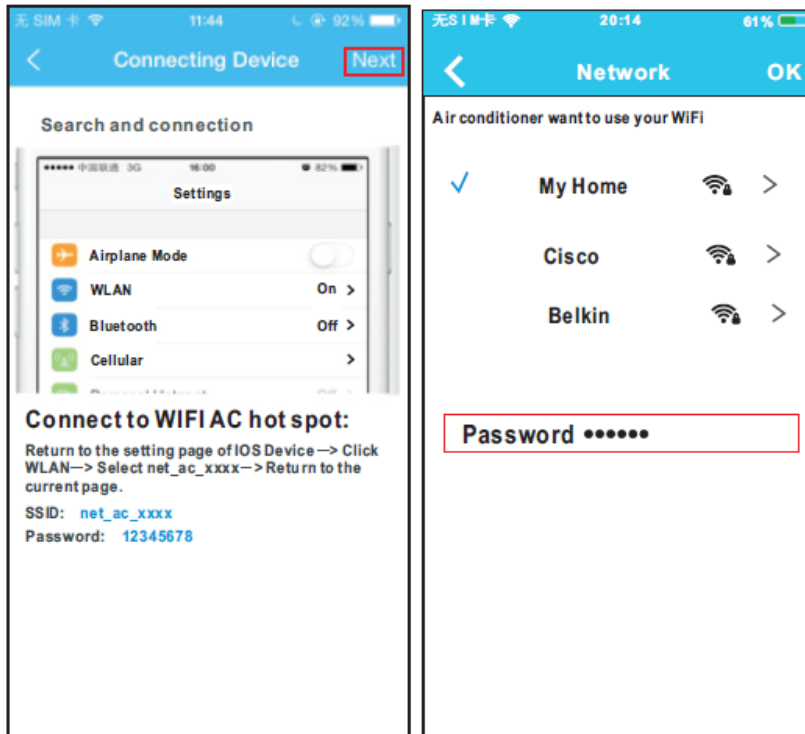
无 SIM 卡 11:44 92%

Connecting Device Next

Search and connection

••••• 中国联通 3G 16:00 82%

Settings

Airplane Mode

WLAN On >

Bluetooth Off >

Cellular >

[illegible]

Connect to WIFI AC hot spot:

Return to the setting page of IOS Device —> Click WLAN—> Select net_ac_xxxx—> Return to the current page.

SSID: net_ac_xxxx

Password: 12345678

无SIM卡 20:14 61%

Network OK

Air conditioner want to use your WiFi

✓ My Home >

Cisco >

Belkin >

Password ••••••